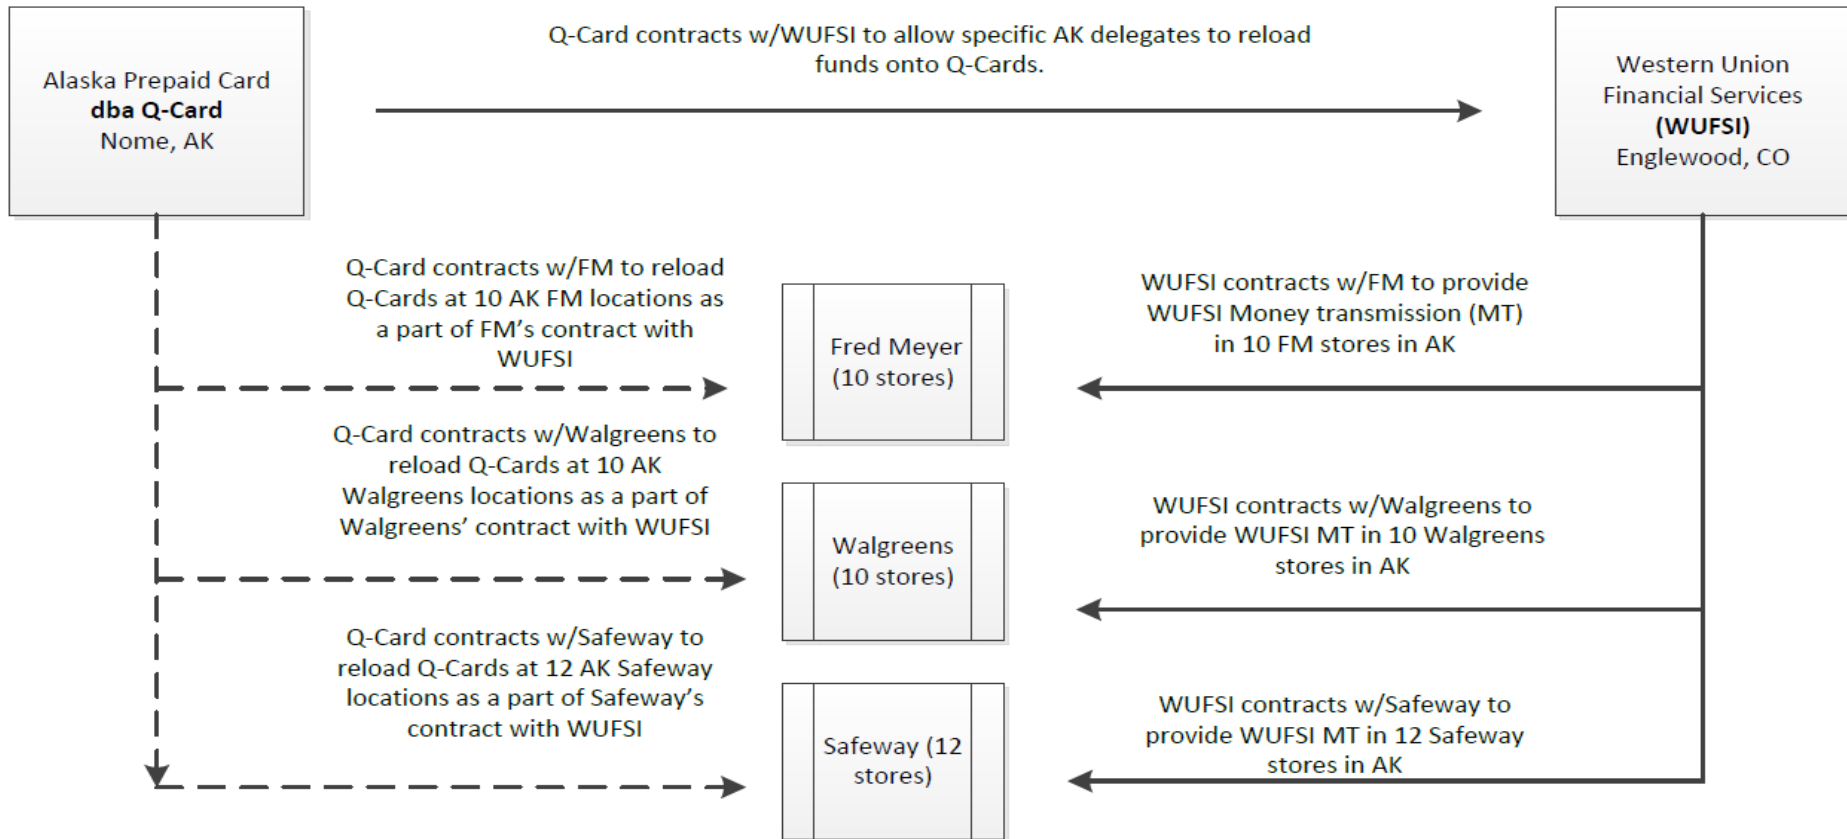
Alaska Prepaid Card
**dba Q-Card**
Nome, AK

Q-Card contracts w/WUFSI to allow specific AK delegates to reload funds onto Q-Cards.

Western Union Financial Services
**(WUFSI)**
Englewood, CO

Q-Card contracts w/FM to reload Q-Cards at 10 AK FM locations as a part of FM's contract with WUFSI

Fred Meyer (10 stores)

WUFSI contracts w/FM to provide WUFSI Money transmission (MT) in 10 FM stores in AK

Q-Card contracts w/Walgreens to reload Q-Cards at 10 AK Walgreens locations as a part of Walgreens' contract with WUFSI

Walgreens (10 stores)

WUFSI contracts w/Walgreens to provide WUFSI MT in 10 Walgreens stores in AK

Q-Card contracts w/Safeway to reload Q-Cards at 12 AK Safeway locations as a part of Safeway's contract with WUFSI

Safeway (12 stores)

WUFSI contracts w/Safeway to provide WUFSI MT in 12 Safeway stores in AK